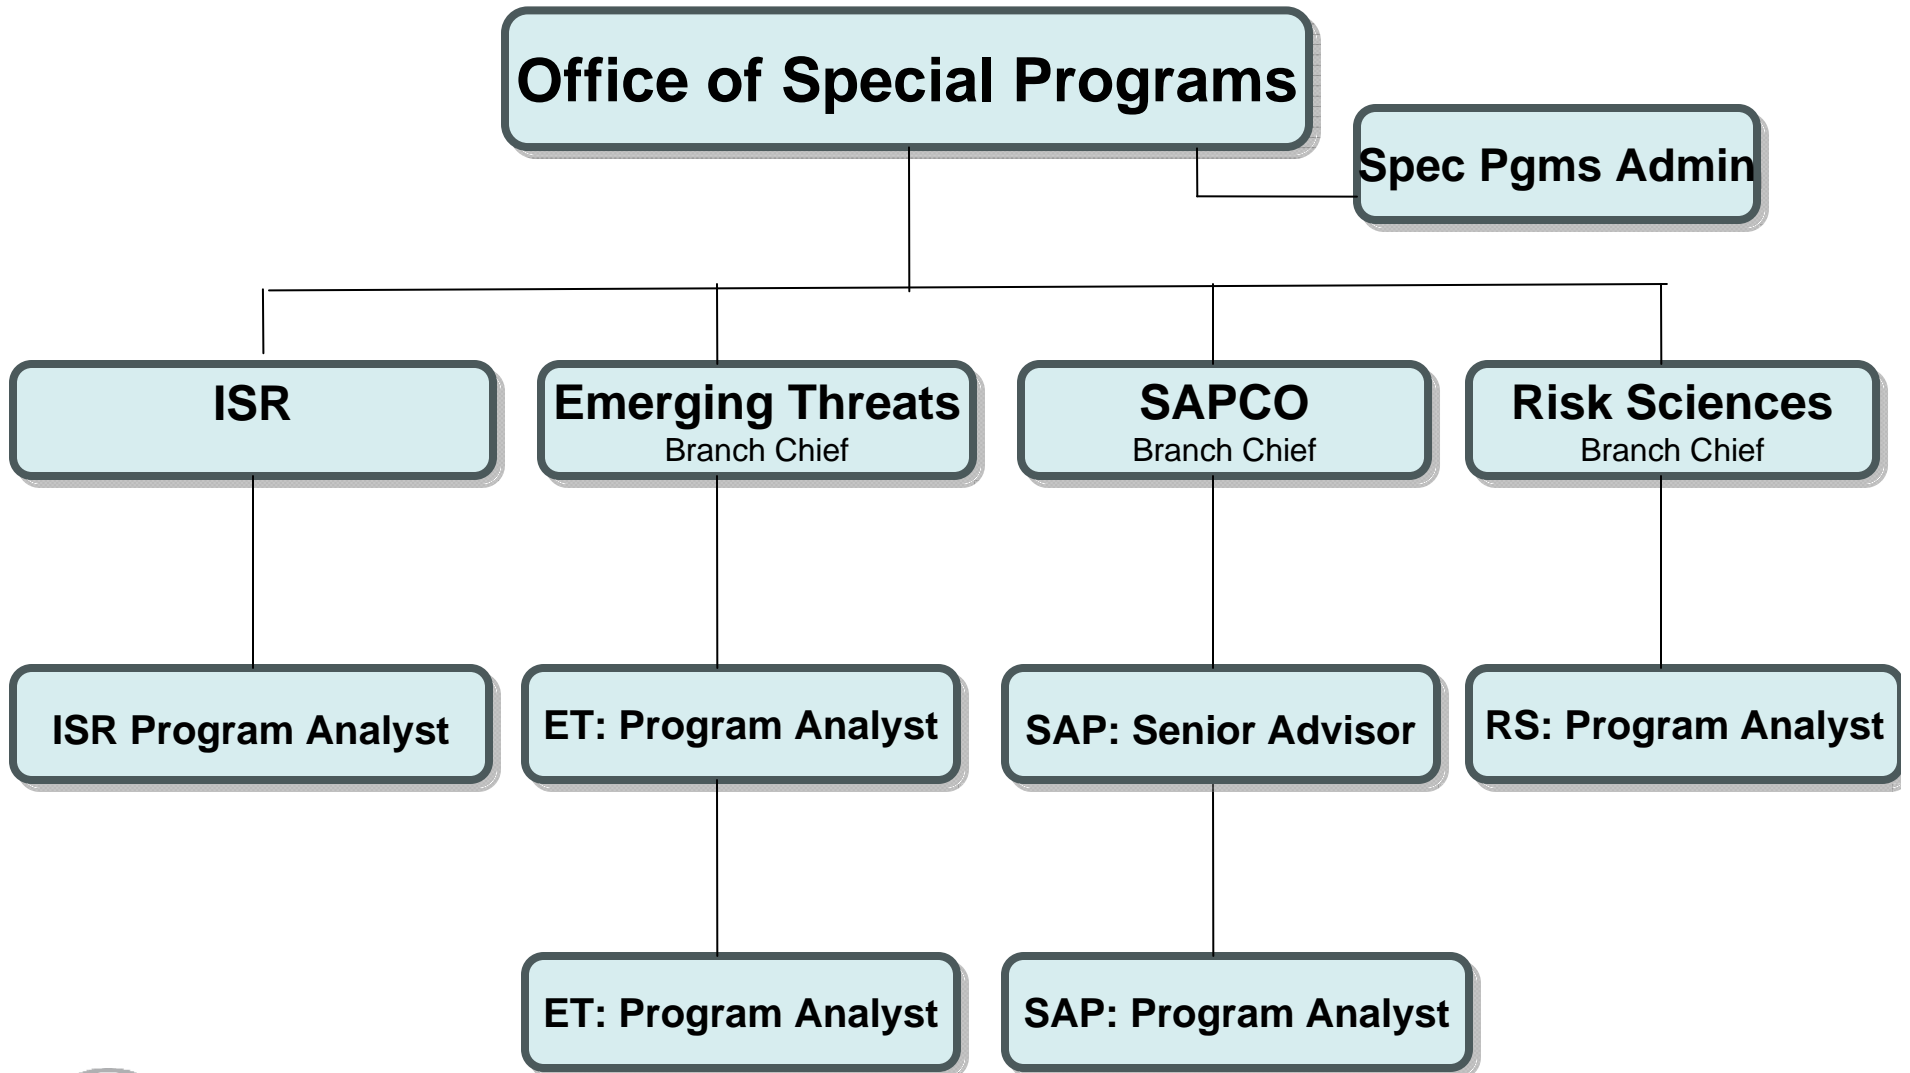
Office of Special Programs

Spec Pgms Admin

ISR

Emerging Threats
Branch Chief

SAPCO
Branch Chief

Risk Sciences
Branch Chief

ISR Program Analyst

ET: Program Analyst

SAP: Senior Advisor

RS: Program Analyst

ET: Program Analyst

SAP: Program Analyst